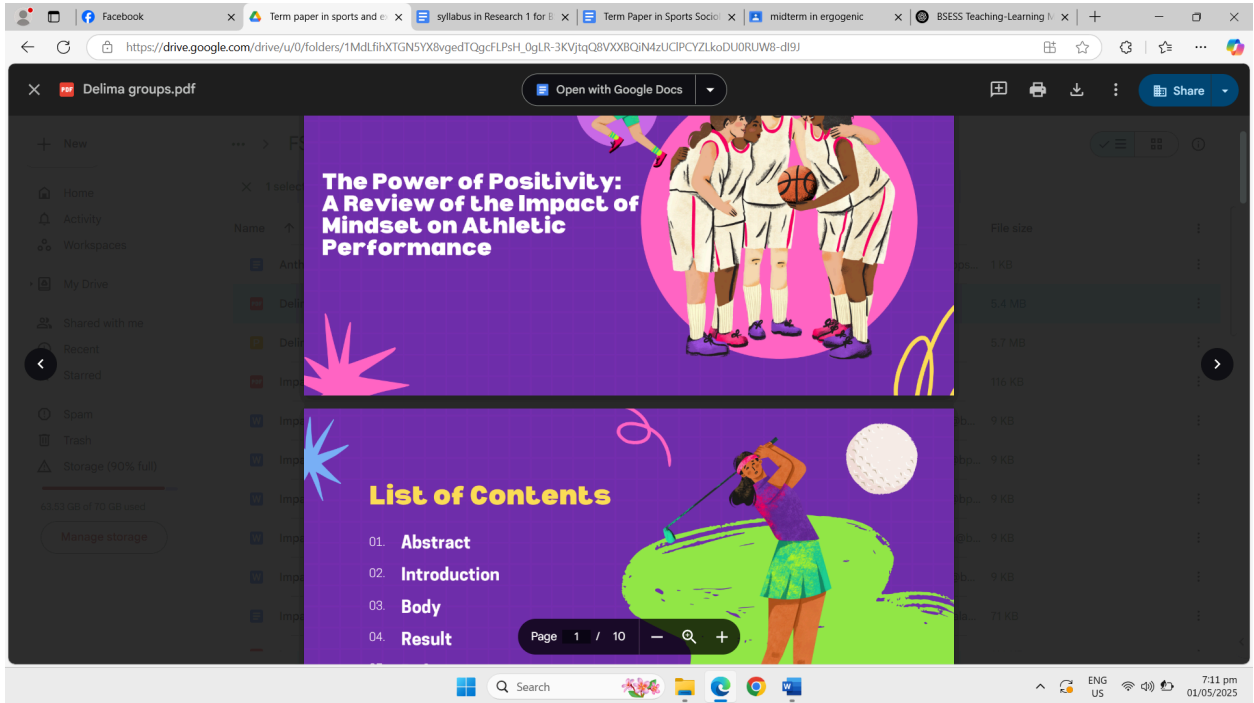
Facebook | Term paper in sports and e | syllabus in Research 1 for B | Term Paper in Sports Socio | midterm in ergogenic | BSESS Teaching-Learning M

https://drive.google.com/drive/u/0/folders/1MdLfihXTGN5YX8vgedTQgcFLPsH_0gLR-3KVjtqQ8VXXBQiN4zUCIPCYZLkoDU0RUW8-dI9J

Delima groups.pdf

Open with Google Docs

Share

New

Home
Activity
Workspaces
My Drive
Shared with me
Recent
Starred
Spam
Trash
Storage (90% full)
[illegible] of 10 GB used
Manage storage

1 selec
Name
File size
1 KB
5.4 MB
5.7 MB
116 KB
9 KB
9 KB
9 KB
9 KB
9 KB
71 KB

The Power of Positivity: A Review of the Impact of Mindset on Athletic Performance

List of Contents

01. Abstract
02. Introduction
03. Body
04. Result

Page 1 / 10

Search

ENG US
7:11 pm 01/05/2025